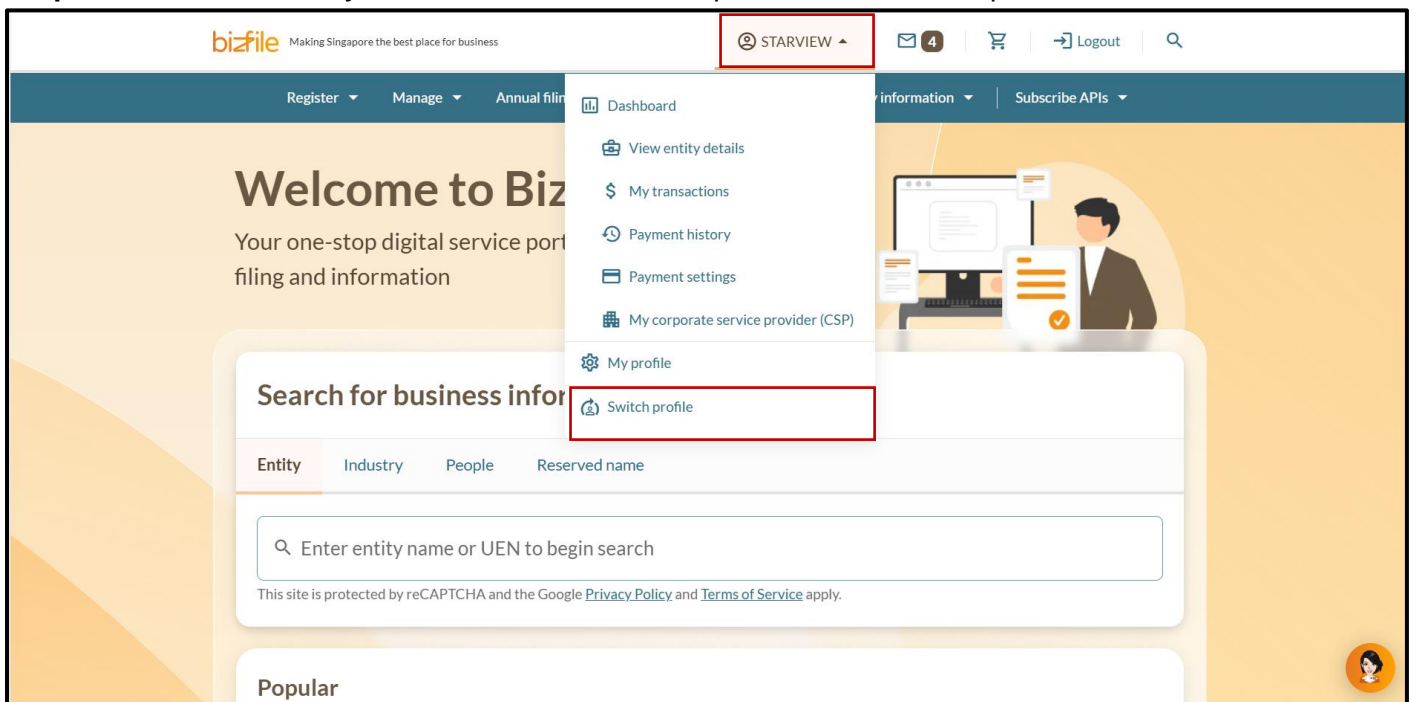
bizfile Making Singapore the best place for business

STARVIEW

4

Logout

Register Manage Annual filin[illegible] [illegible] information Subscribe APIs

Dashboard

View entity details

My transactions

Payment history

Payment settings

My corporate service provider (CSP)

My profile

Switch profile

Welcome to Biz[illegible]

Your one-stop digital service port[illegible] filing and information

Search for business infor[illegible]

Entity Industry People Reserved name

Enter entity name or UEN to begin search

This site is protected by reCAPTCHA and the Google Privacy Policy and Terms of Service apply.

Popular